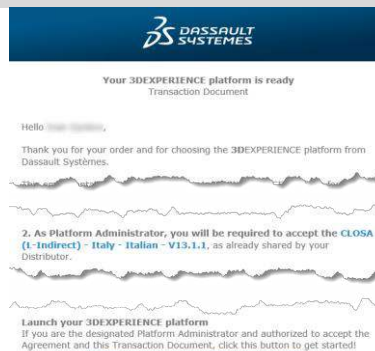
DASSAULT SYSTEMES

Your 3DEXPERIENCE platform is ready
Transaction Document

Hello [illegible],

Thank you for your order and for choosing the 3DEXPERIENCE platform from Dassault Systèmes.

2. As Platform Administrator, you will be required to accept the CLOSA (L-Indirect) - Italy - Italian - V13.1.1, as already shared by your Distributor.

Launch your 3DEXPERIENCE platform
If you are the designated Platform Administrator and authorized to accept the Agreement and this Transaction Document, click this button to get started!